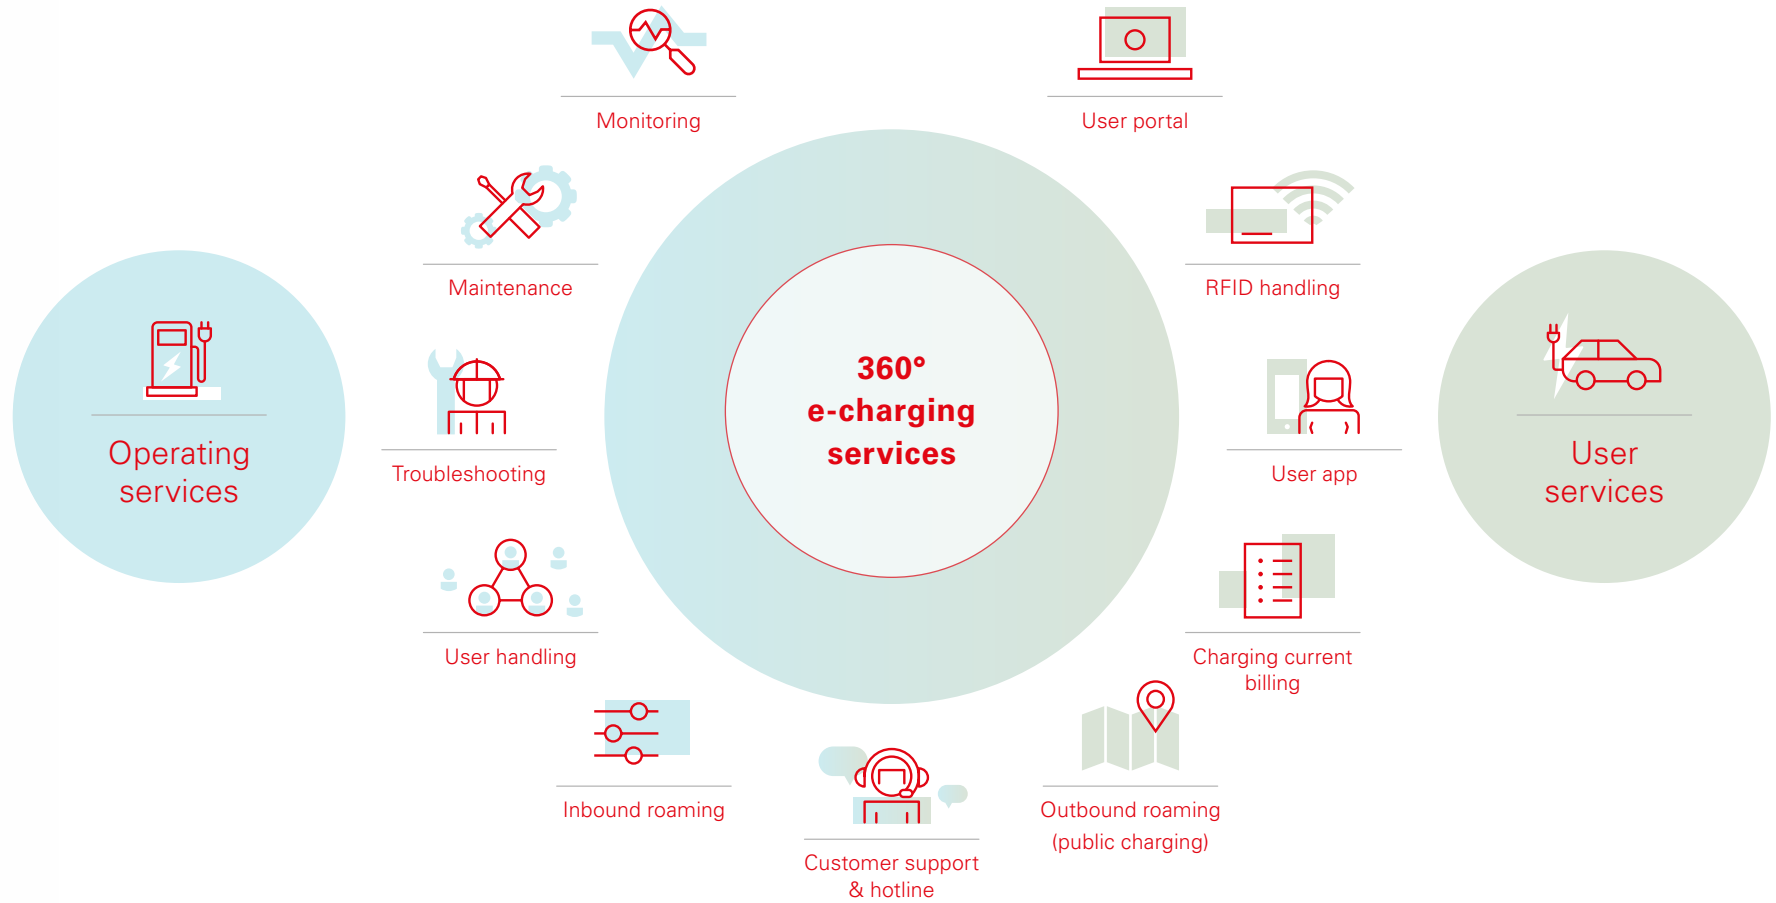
Monitoring

User portal

Maintenance

RFID handling

Operating services

360° e-charging services

User services

Troubleshooting

User app

User handling

Charging current billing

Inbound roaming

Customer support & hotline

Outbound roaming (public charging)